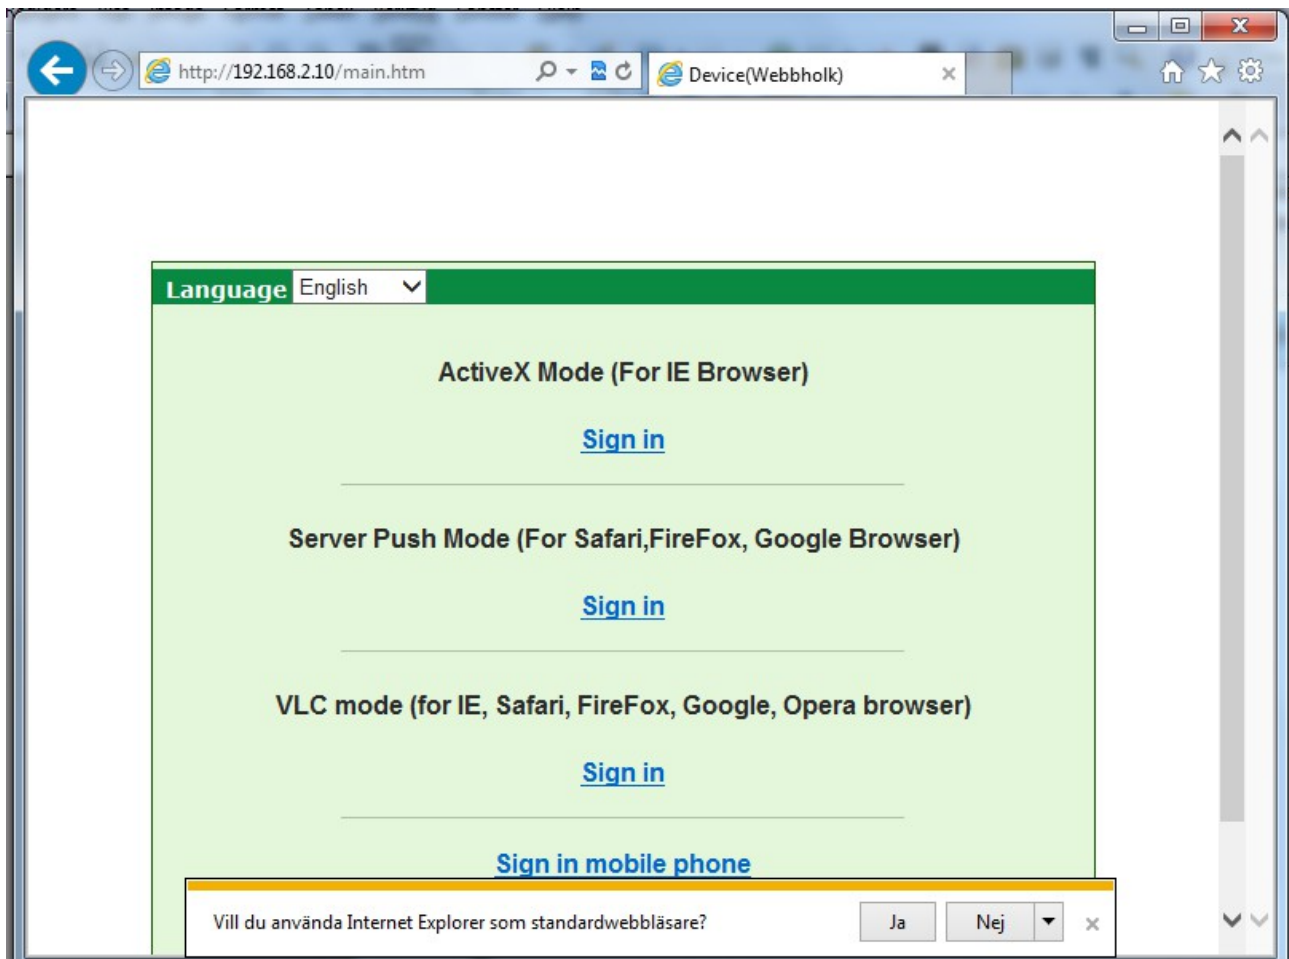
http://192.168.2.10/main.htm

Device(Webbholk)

Language English

ActiveX Mode (For IE Browser)

Sign in

Server Push Mode (For Safari,FireFox, Google Browser)

Sign in

VLC mode (for IE, Safari, FireFox, Google, Opera browser)

Sign in

Sign in mobile phone

Vill du använda Internet Explorer som standardwebbläsare?

Ja

Nej